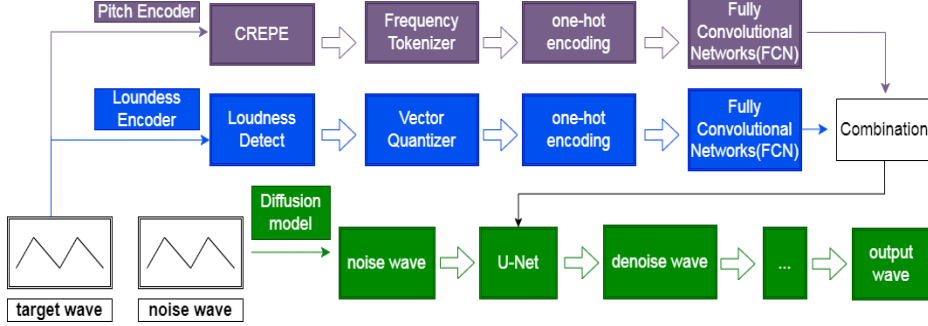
Pitch Encoder

CREPE

Frequency Tokenizer

one-hot encoding

Fully Convolutional Networks(FCN)

Loudness Encoder

Loudness Detect

Vector Quantizer

one-hot encoding

Fully Convolutional Networks(FCN)

Combination

Diffusion model

noise wave

U-Net

denoise wave

...

output wave

target wave

noise wave